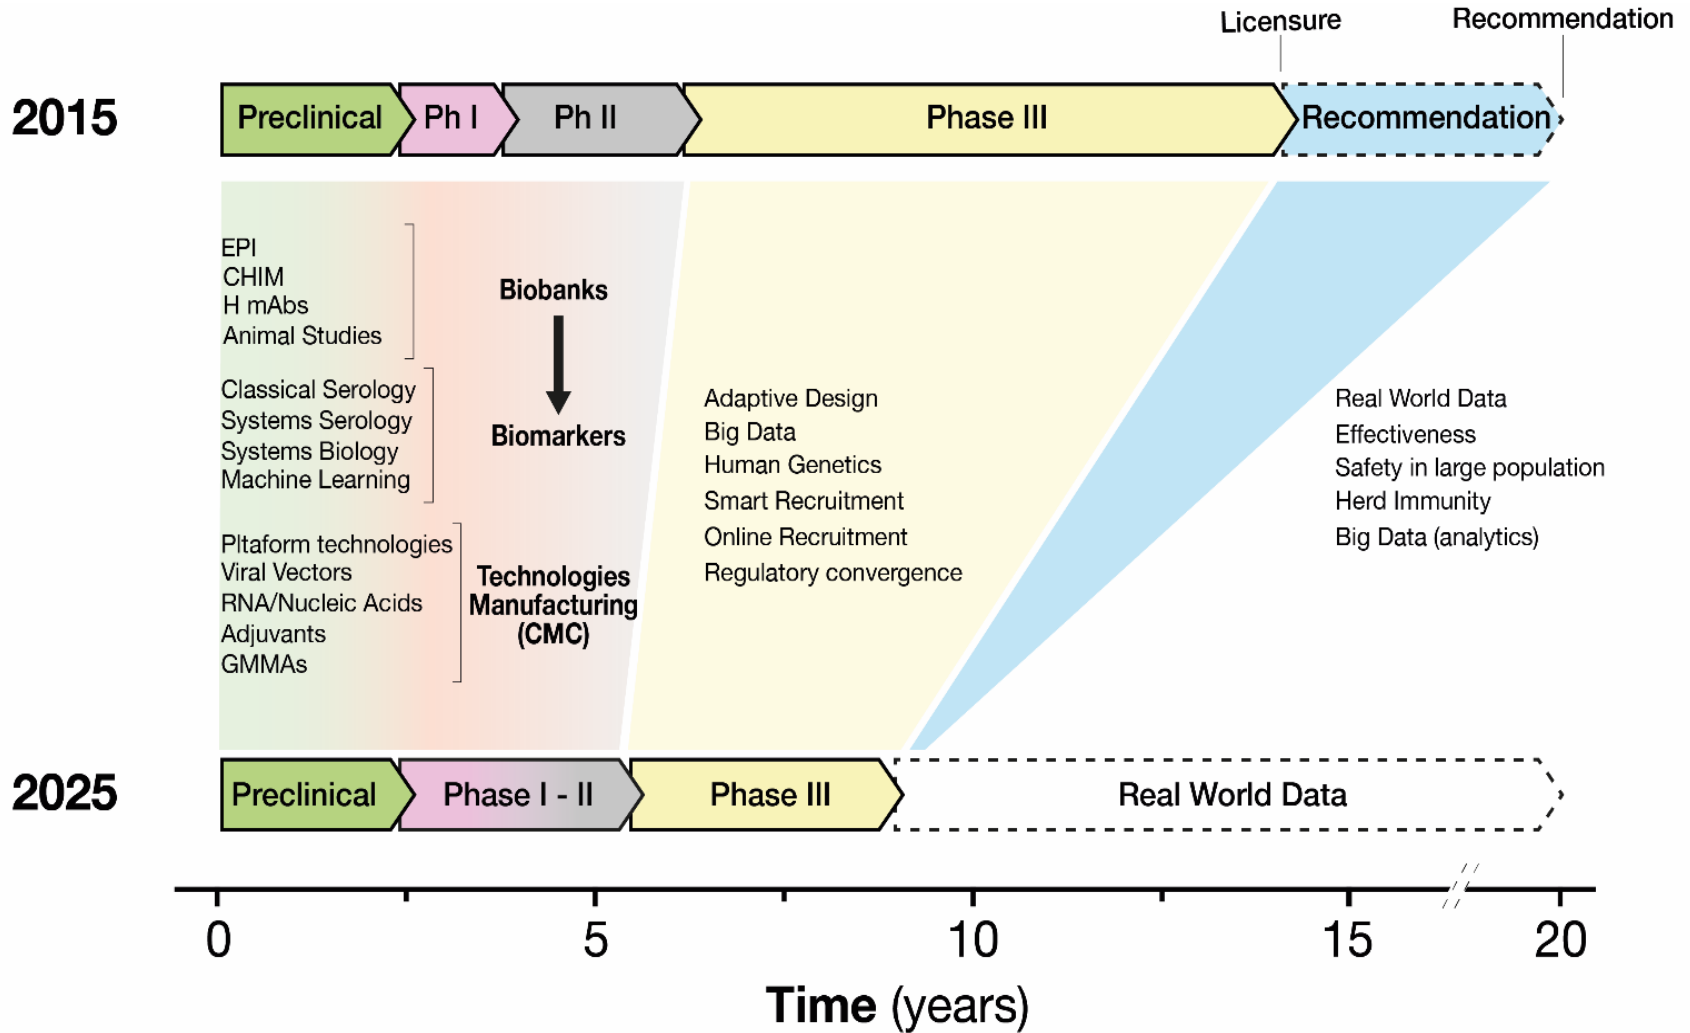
Licensure

Recommendation

2015

Preclinical

Ph I

Ph II

Phase III

Recommendation

EPI
CHIM
H mAbs
Animal Studies

Biobanks

Biomarkers

Classical Serology
Systems Serology
Systems Biology
Machine Learning

Pltaform technologies
Viral Vectors
RNA/Nucleic Acids
Adjuvants
GMMAs

Technologies
Manufacturing
(CMC)

Adaptive Design
Big Data
Human Genetics
Smart Recruitment
Online Recruitment
Regulatory convergence

Real World Data
Effectiveness
Safety in large population
Herd Immunity
Big Data (analytics)

2025

Preclinical

Phase I - II

Phase III

Real World Data

0 5 10 15 20

Time (years)